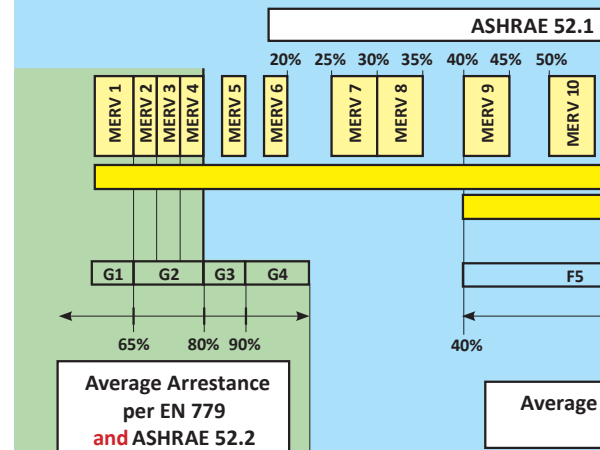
ASHRAE 52.1

20% 25% 30% 35% 40% 45% 50%

MERV 1
MERV 2
MERV 3
MERV 4
MERV 5
MERV 6
MERV 7
MERV 8
MERV 9
MERV 10

G1 G2 G3 G4

F5

65% 80% 90%

40%

Average Arrestance per EN 779 and ASHRAE 52.2

Average